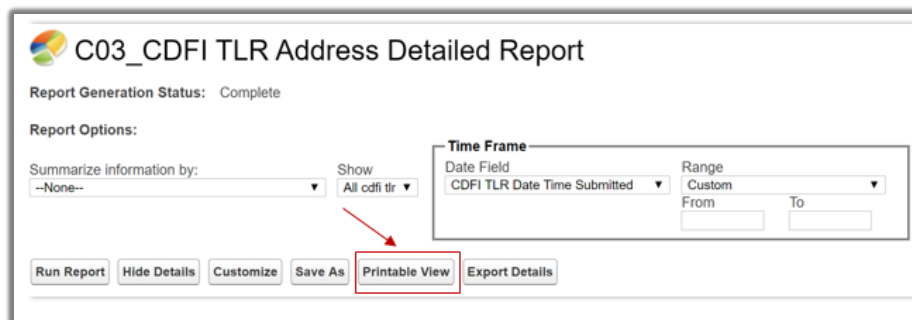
C03_CDFI TLR Address Detailed Report

Report Generation Status: Complete

Report Options:

Summarize information by:
--None--

Show
All cdfi tlr

Time Frame
Date Field
CDFI TLR Date Time Submitted

Range
Custom
From
To

Run Report | Hide Details | Customize | Save As | Printable View | Export Details